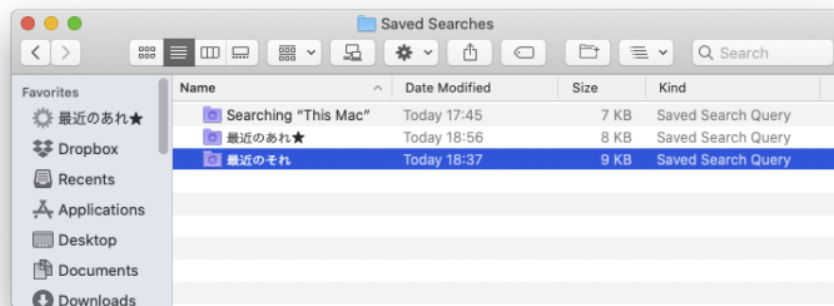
Saved Searches

Search

Favorites
最近のあれ★
Dropbox
Recents
Applications
Desktop
Documents
Downloads

| Name | Date Modified | Size | Kind |
|---|---|---|---|
| Searching "This Mac" | Today 17:45 | 7 KB | Saved Search Query |
| 最近のあれ★ | Today 18:56 | 8 KB | Saved Search Query |
| 最近のそれ | Today 18:37 | 9 KB | Saved Search Query |